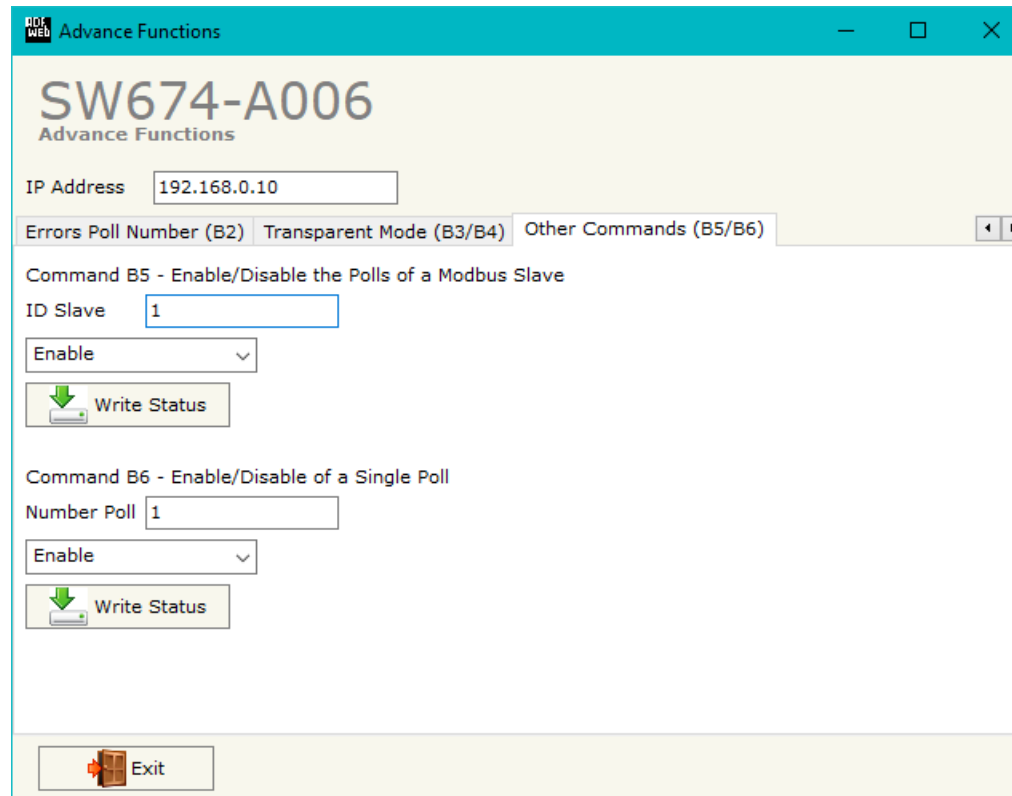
ADF WEB Advance Functions

SW674-A006
Advance Functions

IP Address 192.168.0.10

Errors Poll Number (B2) Transparent Mode (B3/B4) Other Commands (B5/B6)

Command B5 - Enable/Disable the Polls of a Modbus Slave
ID Slave 1
Enable
Write Status

Command B6 - Enable/Disable of a Single Poll
Number Poll 1
Enable
Write Status

Exit